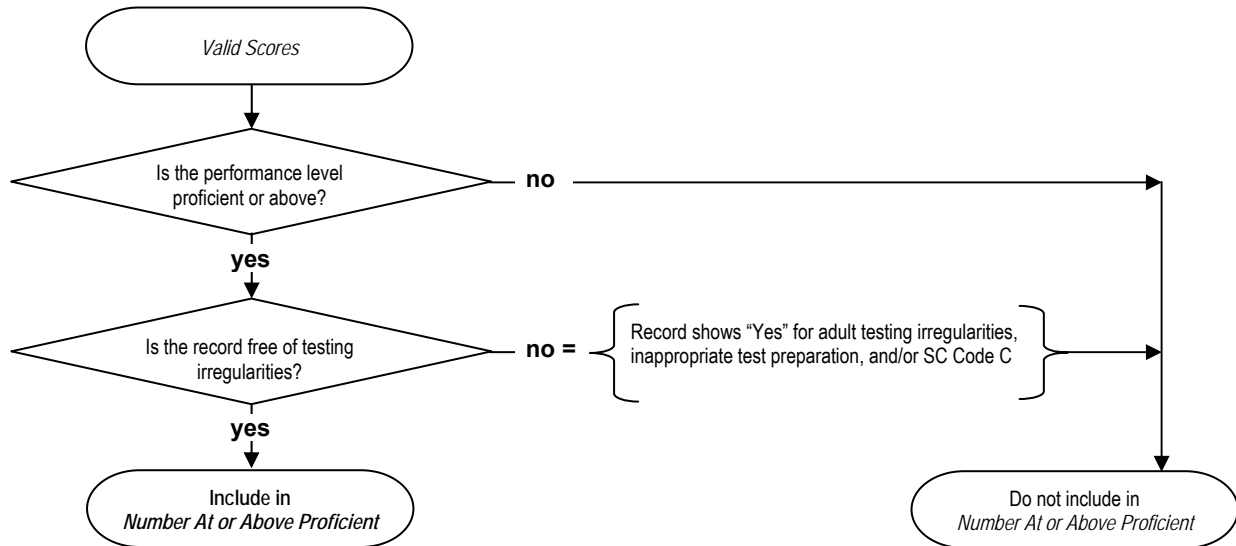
Valid Scores

Is the performance level proficient or above?

no

yes

Is the record free of testing irregularities?

no =

Record shows “Yes” for adult testing irregularities, inappropriate test preparation, and/or SC Code C

yes

Include in *Number At or Above Proficient*

Do not include in *Number At or Above Proficient*